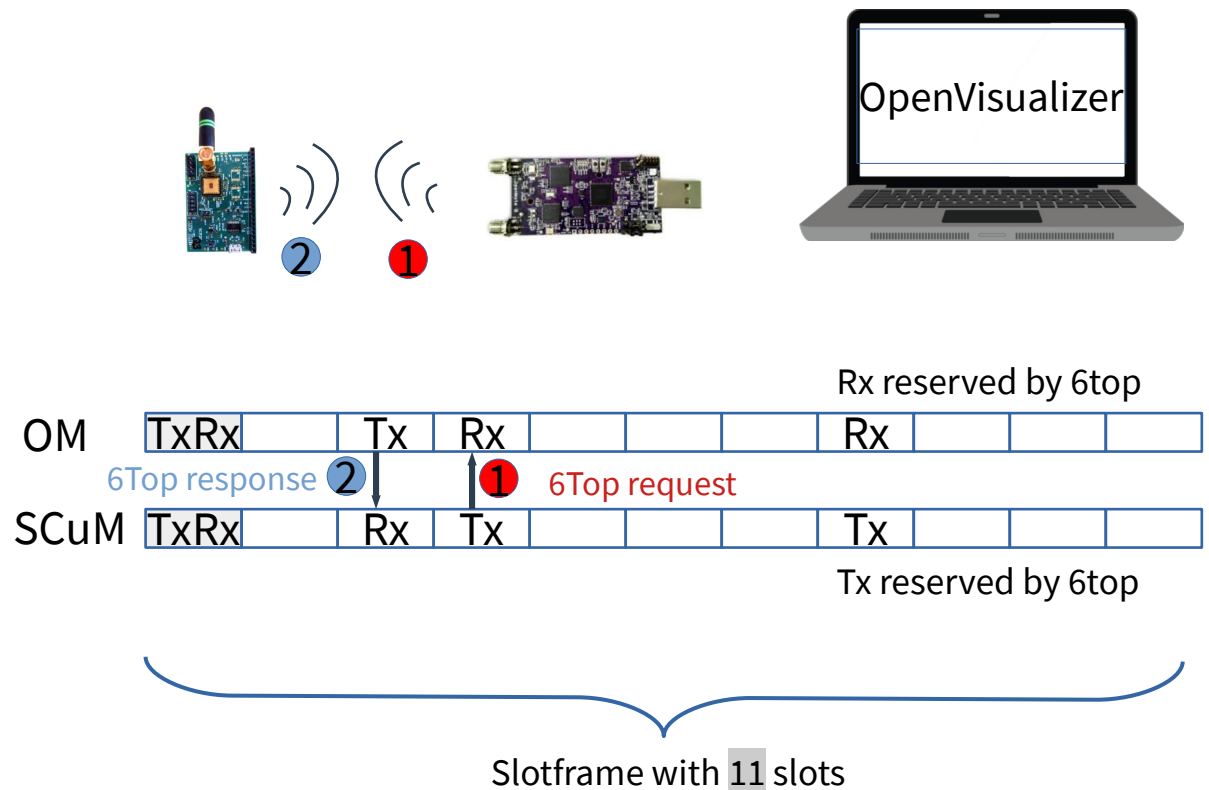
OpenVisualizer

2 1

Rx reserved by 6top

OM

| TxRx | | Tx | Rx | | | | Rx | | | |
|---|---|---|---|---|---|---|---|---|---|---|

6Top response 2

1 6Top request

SCuM

| TxRx | | Rx | Tx | | | | Tx | | | |
|---|---|---|---|---|---|---|---|---|---|---|

Tx reserved by 6top

Slotframe with 11 slots